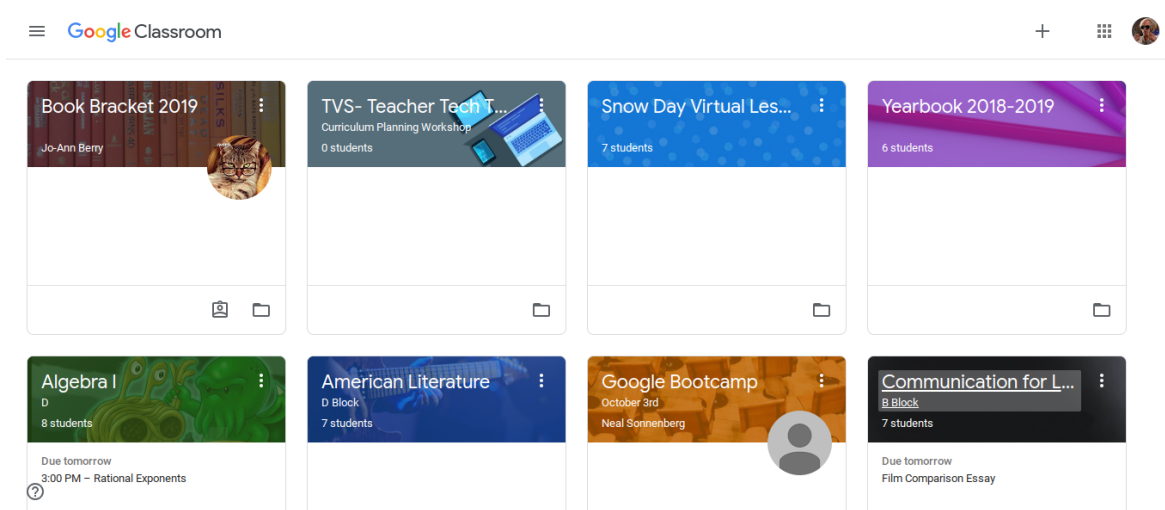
Google Classroom

Book Bracket 2019
Jo-Ann Berry

TVS- Teacher Tech T...
Curriculum Planning Workshop
0 students

Snow Day Virtual Les...
7 students

Yearbook 2018-2019
6 students

Algebra I
D
8 students
Due tomorrow
3:00 PM – Rational Exponents

American Literature
D Block
7 students

Google Bootcamp
October 3rd
Neal Sonnenberg

Communication for L...
B Block
7 students
Due tomorrow
Film Comparison Essay